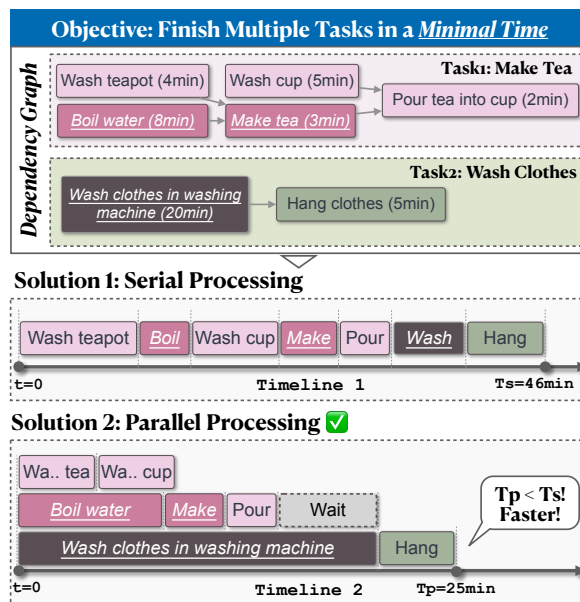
Objective: Finish Multiple Tasks in a Minimal Time

Dependency Graph

Task1: Make Tea

Wash teapot (4min)

Wash cup (5min)

Boil water (8min)

Make tea (3min)

Pour tea into cup (2min)

Task2: Wash Clothes

Wash clothes in washing machine (20min)

Hang clothes (5min)

Solution 1: Serial Processing

Wash teapot | Boil | Wash cup | Make | Pour | Wash | Hang

t=0 Timeline 1 Ts=46min

Solution 2: Parallel Processing ✅

Wa.. tea | Wa.. cup

Boil water | Make | Pour | Wait

Wash clothes in washing machine | Hang

Tp < Ts! Faster!

t=0 Timeline 2 Tp=25min